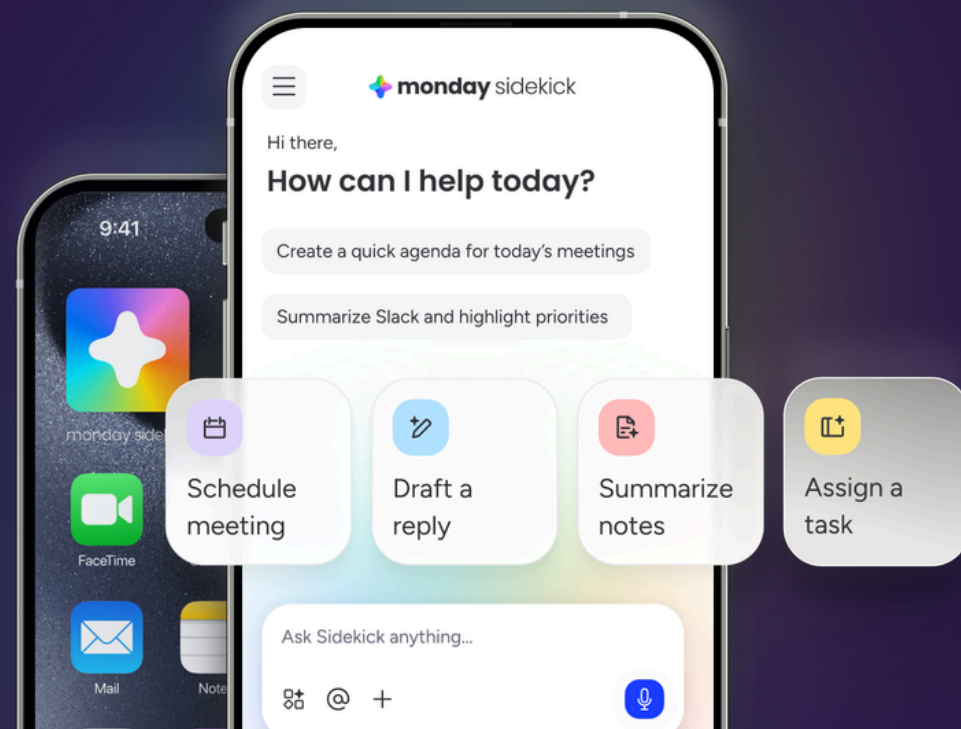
9:41

monday side

FaceTime

Mail

Note

monday sidekick

Hi there,

How can I help today?

Create a quick agenda for today's meetings

Summarize Slack and highlight priorities

Schedule meeting

Draft a reply

Summarize notes

Assign a task

Ask Sidekick anything...

@ +